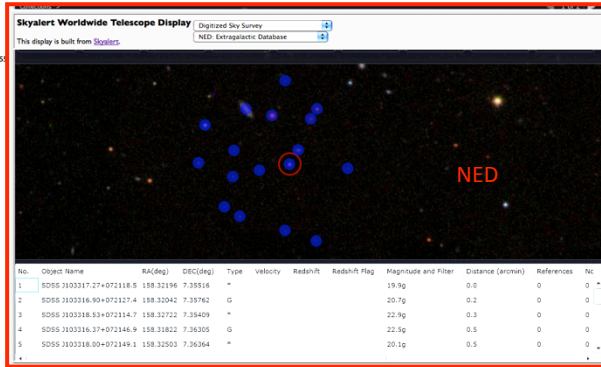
Skyalert Worldwide Telescope Display

This display is built from Skyalert.

Digitized Sky Survey

NED: Extragalactic Database

NED

| No. | Object Name | RA(deg) | DEC(deg) | Type | Velocity | Redshift | Redshift Flag | Magnitude and Filter | Distance (arcmin) | References | Nc |
|---|---|---|---|---|---|---|---|---|---|---|---|
| 1 | SDSS J103317.27+072118.5 | 158.32196 | 7.35516 | * | | | | 19.9g | 0.0 | 0 | 0 |
| 2 | SDSS J103316.90+072127.4 | 158.32042 | 7.35762 | G | | | | 20.7g | 0.2 | 0 | 0 |
| 3 | SDSS J103318.53+072114.7 | 158.32722 | 7.35409 | * | | | | 22.9g | 0.3 | 0 | 0 |
| 4 | SDSS J103316.37+072146.9 | 158.31822 | 7.36305 | G | | | | 22.5g | 0.5 | 0 | 0 |
| 5 | SDSS J103318.00+072149.1 | 158.32503 | 7.36364 | * | | | | 20.1g | 0.5 | 0 | 0 |